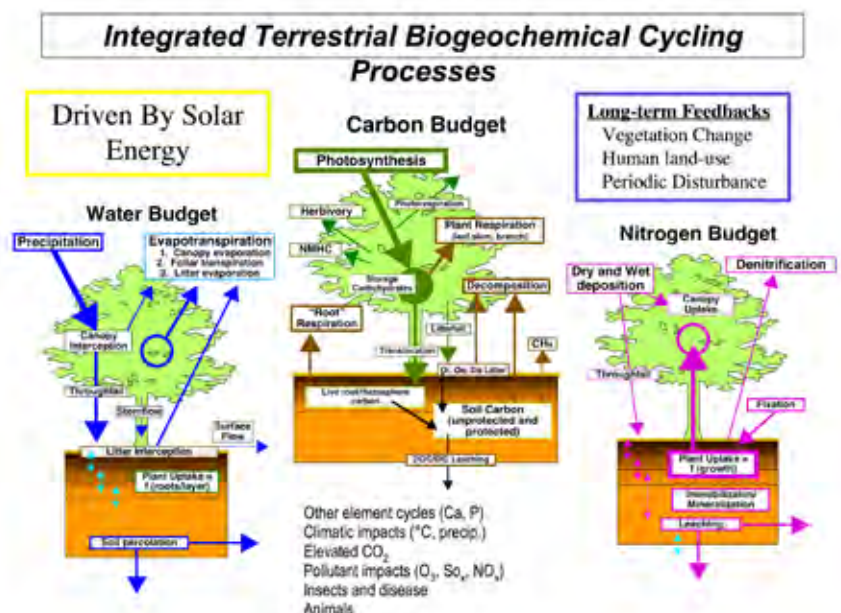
Integrated Terrestrial Biogeochemical Cycling Processes

Driven By Solar Energy

Carbon Budget

Long-term Feedbacks
Vegetation Change
Human land-use
Periodic Disturbance

Photosynthesis

Herbivory

Photorespiration

NMHC

Plant Respiration (leaf, stem, branch)

Storage Carbohydrates

"Root" Respiration

Decomposition

Litterfall

CH₄

Translocation

Dr. Dis Dis Litter

Live root/rhizosphere carbon

Soil Carbon (unprotected and protected)

DOC/DIC Leaching

Water Budget

Precipitation

Evapotranspiration
1. Canopy evaporation
2. Foliar transpiration
3. Litter evaporation

Canopy Interception

Throughfall

Stemflow

Surface Flow

Litter interception

Plant Uptake = f (roots/layer)

Soil percolation

Nitrogen Budget

Dry and Wet deposition

Denitrification

Canopy Uptake

Throughfall

Fixation

Plant Uptake = f (growth)

Immobilization/ Mineralization

Leaching

Other element cycles (Ca, P)
Climatic impacts (°C, precip.)
Elevated $CO_2$
Pollutant impacts ($O_3$, $So_x$, $NO_x$)
Insects and disease
Animals